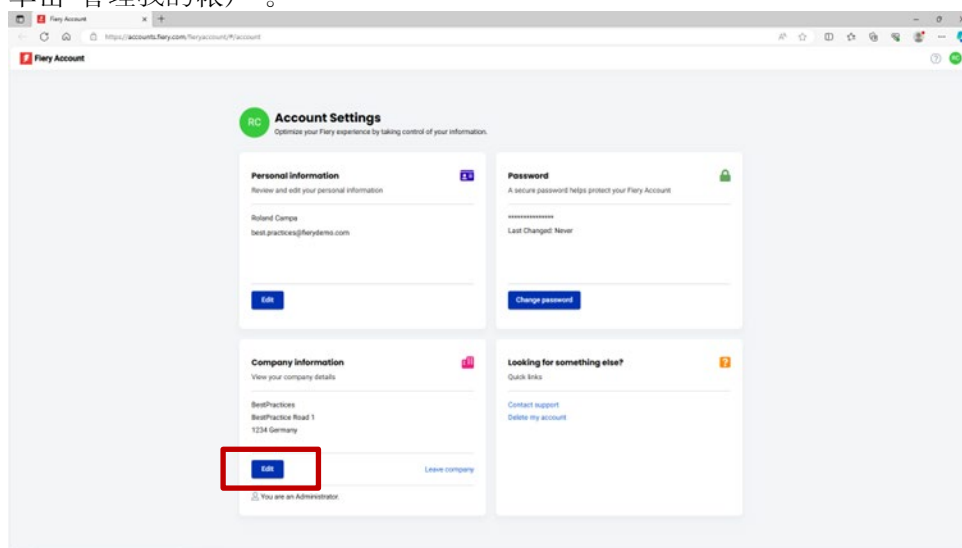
单击"管理我的帐户"。

Fiery Account

https://accounts.fiery.com/fieryaccount/#/account

Fiery Account

RC

RC

Account Settings

Optimize your Fiery experience by taking control of your information.

Personal information

Review and edit your personal information

Roland Campa

best.practices@fierydemo.com

Edit

Password

A secure password helps protect your Fiery Account

****************

Last Changed: Never

Change password

Company information

View your company details

BestPractices

BestPractice Road 1

1234 Germany

Edit

Leave company

You are an Administrator.

Looking for something else?

Quick links

Contact support

Delete my account